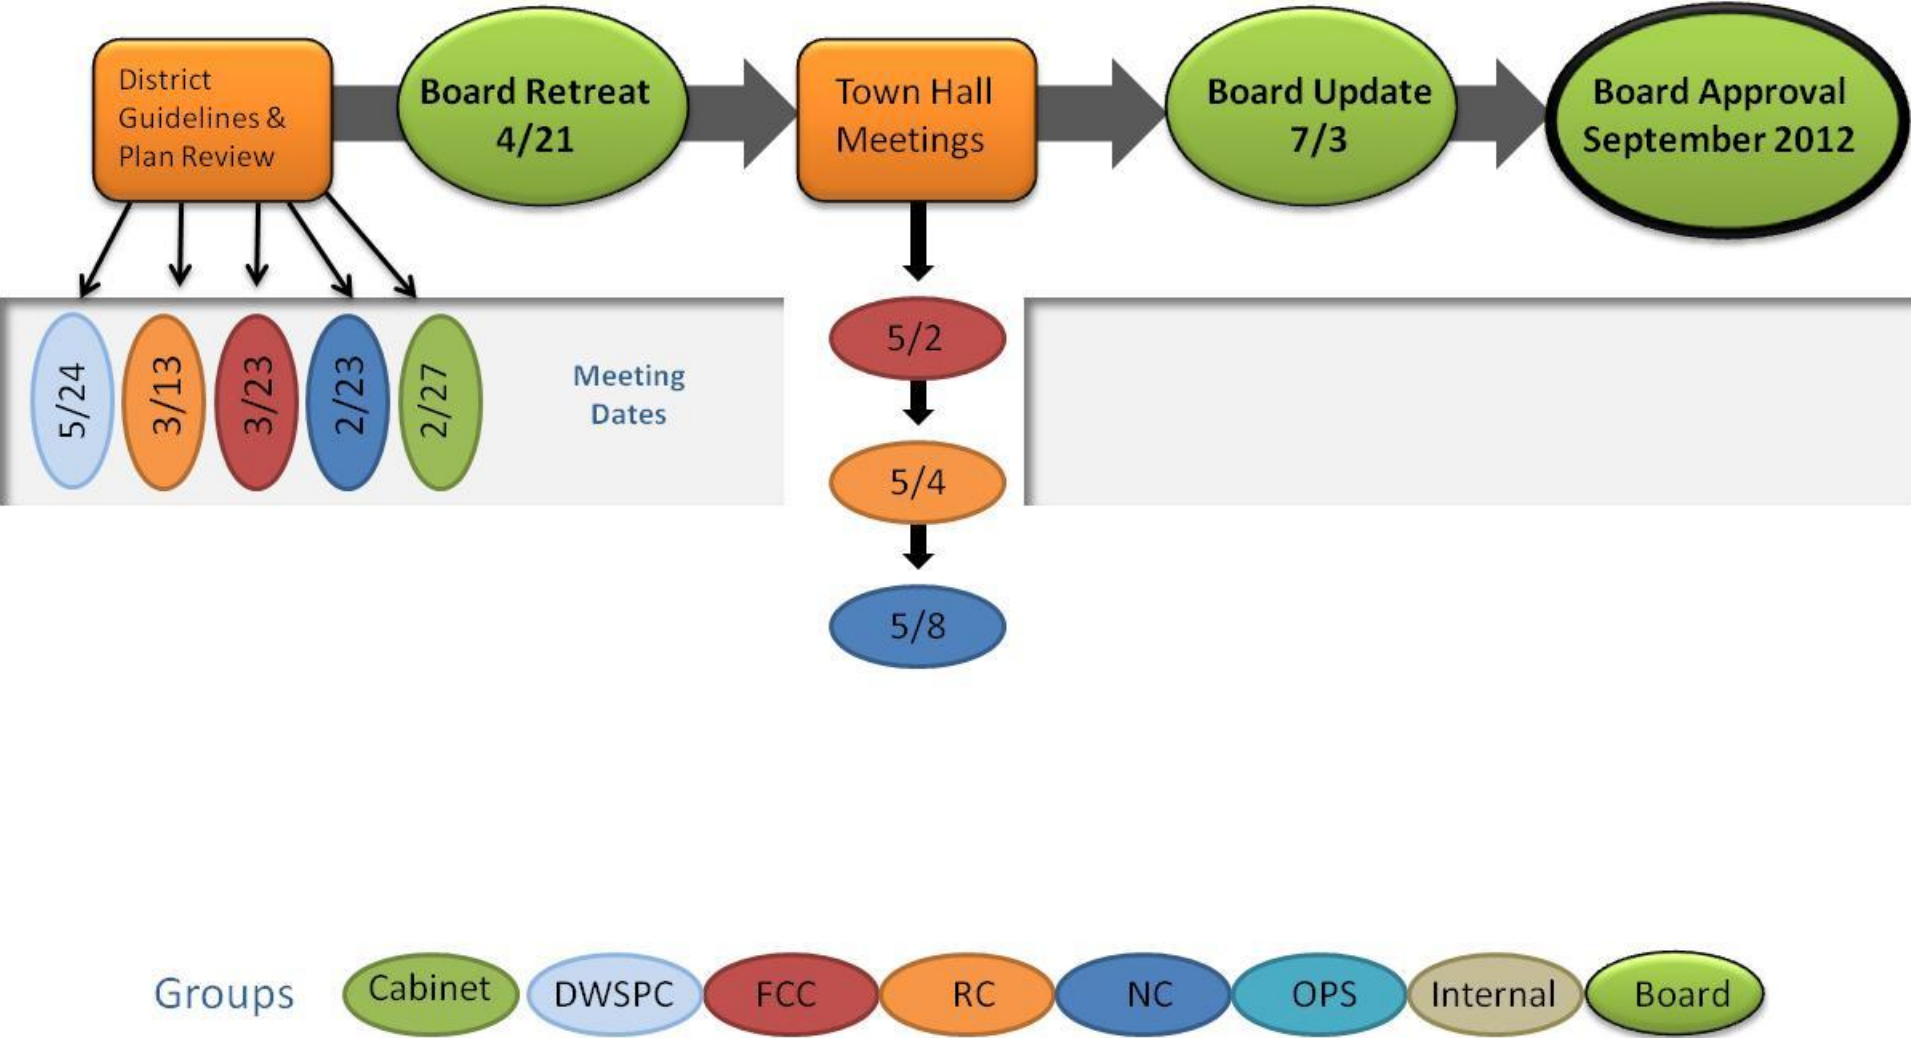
District Guidelines & Plan Review

Board Retreat 4/21

Town Hall Meetings

Board Update 7/3

Board Approval September 2012

5/24

3/13

3/23

2/23

2/27

Meeting Dates

5/2

5/4

5/8

Groups

Cabinet

DWSPC

FCC

RC

NC

OPS

Internal

Board